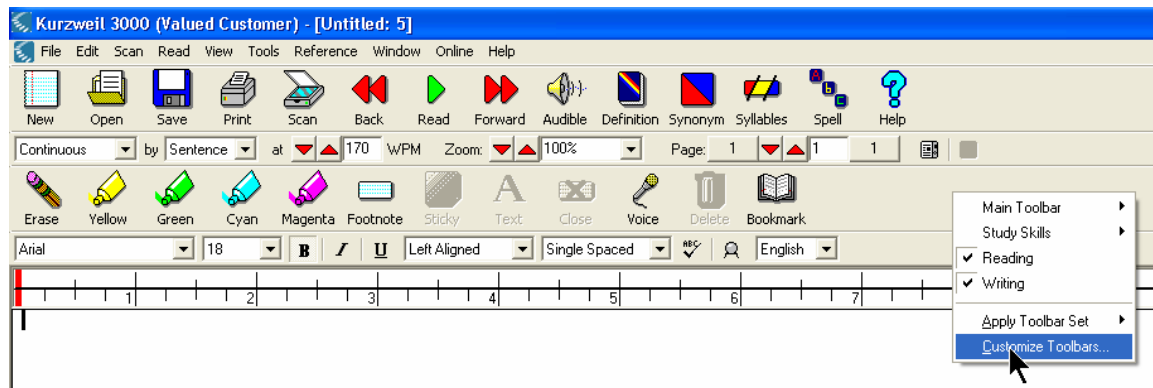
Kurzweil 3000 (Valued Customer) - [Untitled: 5]

File Edit Scan Read View Tools Reference Window Online Help

New Open Save Print Scan Back Read Forward Audible Definition Synonym Syllables Spell Help

Continuous by Sentence at 170 WPM Zoom: 100% Page: 1 1 1

Erase Yellow Green Cyan Magenta Footnote Sticky Text Close Voice Delete Bookmark

Arial 18 B I U Left Aligned Single Spaced English

1 2 3 4 5 6 7

Main Toolbar
Study Skills
✔ Reading
✔ Writing
Apply Toolbar Set
Customize Toolbars...